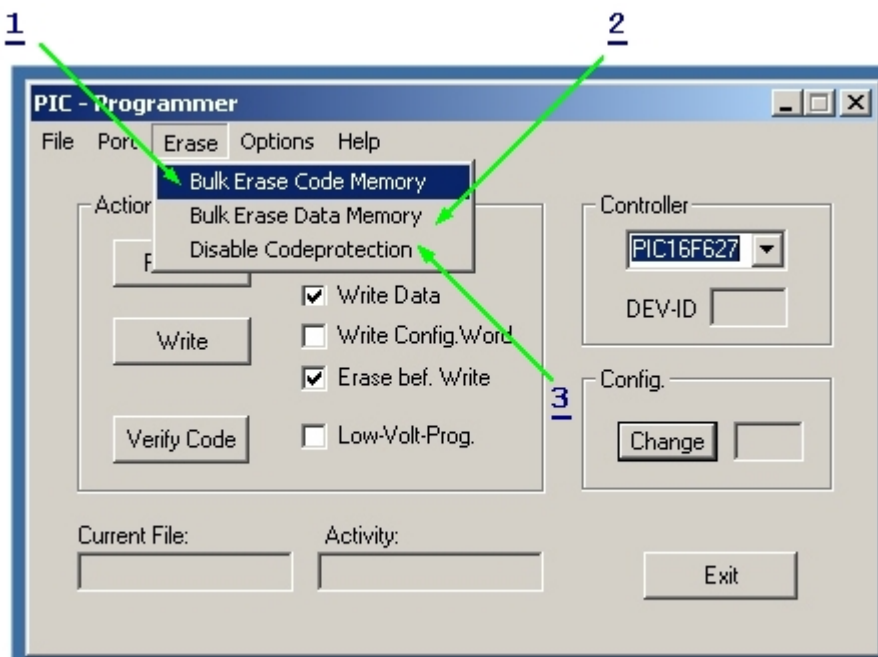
1

2

PIC - Programmer

File Port Erase Options Help

Bulk Erase Code Memory
Bulk Erase Data Memory
Disable Codeprotection

Action

R

Write

Verify Code

Write Data
Write Config.Word
Erase bef. Write
Low-Volt-Prog.

3

Controller

PIC16F627

DEV-ID

Config.

Change

Current File:

Activity:

Exit